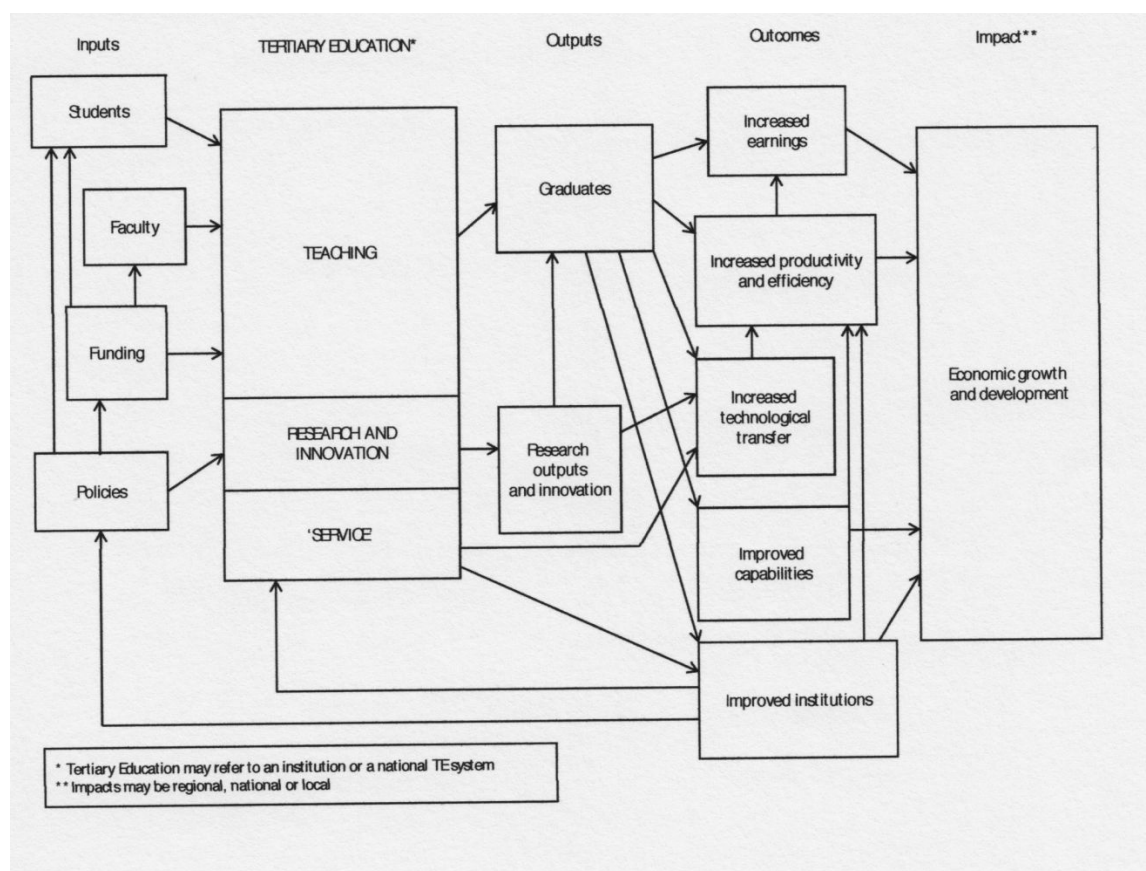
Inputs

TERTIARY EDUCATION*

Outputs

Outcomes

Impact**

Students

Faculty

Funding

Policies

TEACHING

RESEARCH AND INNOVATION

'SERVICE'

Graduates

Research outputs and innovation

Increased earnings

Increased productivity and efficiency

Increased technological transfer

Improved capabilities

Improved institutions

Economic growth and development

* Tertiary Education may refer to an institution or a national TE system
** Impacts may be regional, national or local